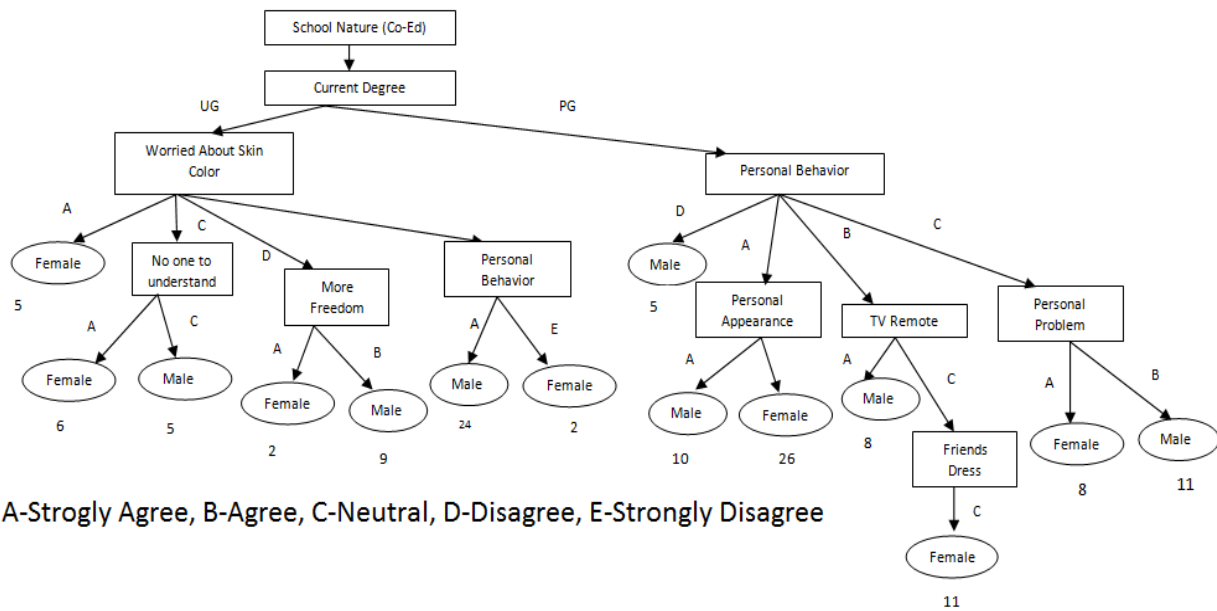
School Nature (Co-Ed)

Current Degree

UG

PG

Worried About Skin Color

Personal Behavior

A

C

D

Female

5

No one to understand

A

C

Female

6

Male

5

More Freedom

A

B

Female

2

Male

9

Personal Behavior

A

E

Male

24

Female

2

D

Male

5

A

Personal Appearance

A

Male

10

Female

26

B

TV Remote

A

Male

8

C

Friends Dress

C

Female

11

C

Personal Problem

A

Female

8

B

Male

11

A-Strogly Agree, B-Agree, C-Neutral, D-Disagree, E-Strongly Disagree